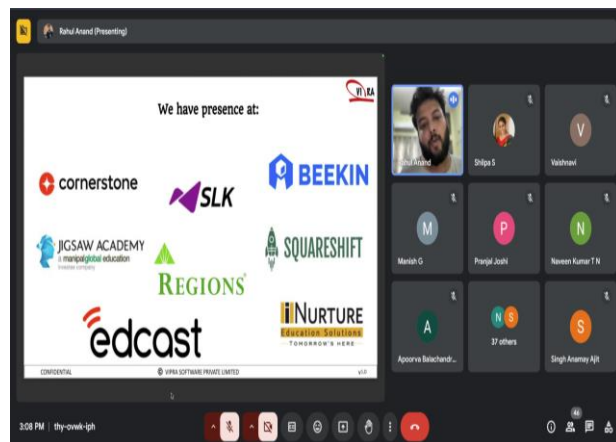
Rahul Anand (Presenting)

VIPRA

We have presence at:

cornerstone

SLK

BEEKIN

JIGSAW ACADEMY
a manipalglobal education
investee company

SQUARESHIFT

REGIONS

edcast

iNURTURE
Education Solutions
TOMORROW'S HERE

CONFIDENTIAL

© VIPRA SOFTWARE PRIVATE LIMITED

v1.0

Rahul Anand

Shilpa S

V
Vaishnavi

M
Manish G

P
Pranjal Joshi

N
Naveen Kumar T N

A
Apoorva Balachandr...

N S
37 others

S
Singh Anamay Ajit

3:08 PM | thy-ovwk-iph

46